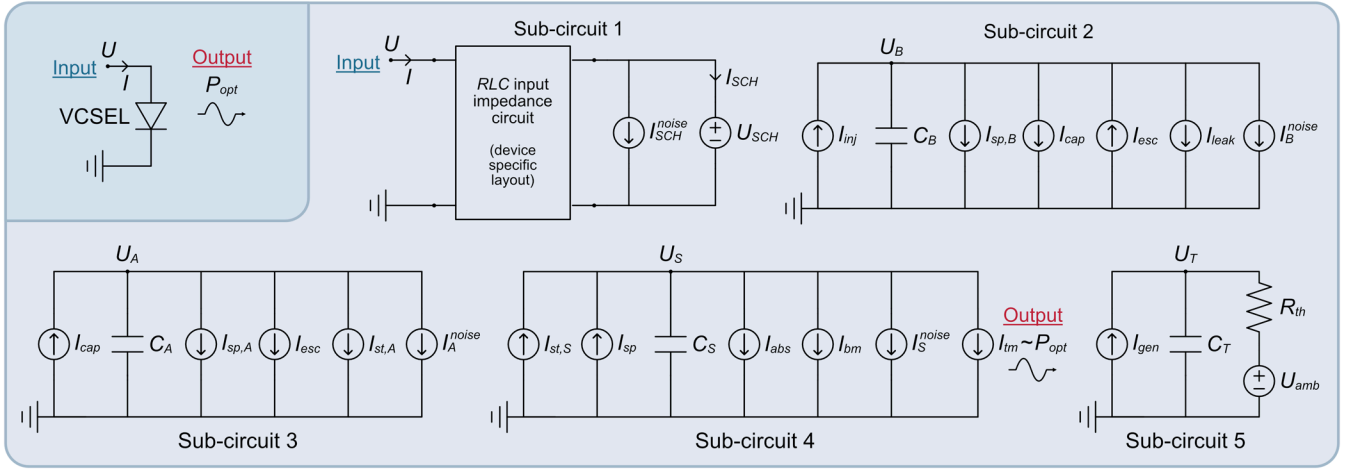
Input $U$ $I$ Output $P_{opt}$ VCSEL

Sub-circuit 1

Input $U$ $I$

$RLC$ input impedance circuit

(device specific layout)

$I_{SCH}^{noise}$ $I_{SCH}$ $U_{SCH}$

Sub-circuit 2

$U_B$

$I_{inj}$ $C_B$ $I_{sp,B}$ $I_{cap}$ $I_{esc}$ $I_{leak}$ $I_B^{noise}$

$U_A$

$I_{cap}$ $C_A$ $I_{sp,A}$ $I_{esc}$ $I_{st,A}$ $I_A^{noise}$

Sub-circuit 3

$U_S$

$I_{st,S}$ $I_{sp}$ $C_S$ $I_{abs}$ $I_{bm}$ $I_S^{noise}$ $I_{tm}$~$P_{opt}$

Output

Sub-circuit 4

$U_T$

$I_{gen}$ $C_T$ $R_{th}$ $U_{amb}$

Sub-circuit 5